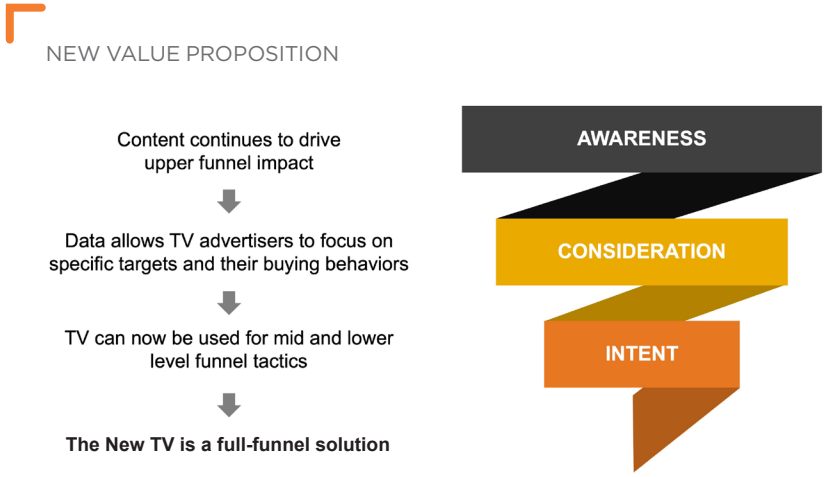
NEW VALUE PROPOSITION

Content continues to drive upper funnel impact

Data allows TV advertisers to focus on specific targets and their buying behaviors

TV can now be used for mid and lower level funnel tactics

The New TV is a full-funnel solution

AWARENESS

CONSIDERATION

INTENT